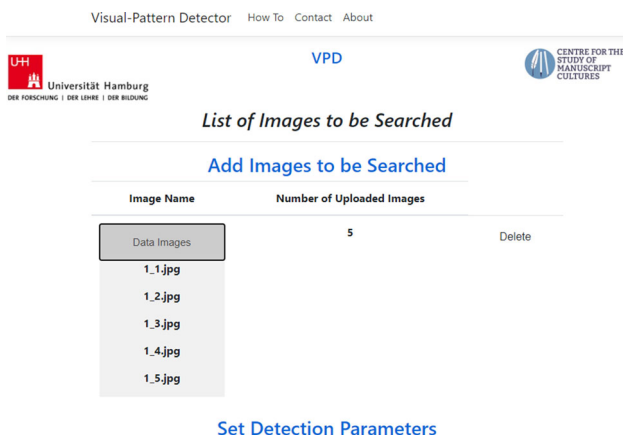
Visual-Pattern Detector How To Contact About

UH Universität Hamburg
DER FORSCHUNG | DER LEHRE | DER BILDUNG

VPD

CENTRE FOR THE STUDY OF MANUSCRIPT CULTURES

List of Images to be Searched

Add Images to be Searched

| Image Name | Number of Uploaded Images | |
|---|---|---|
| Data Images | 5 | Delete |
| 1_1.jpg | | |
| 1_2.jpg | | |
| 1_3.jpg | | |
| 1_4.jpg | | |
| 1_5.jpg | | |

Set Detection Parameters